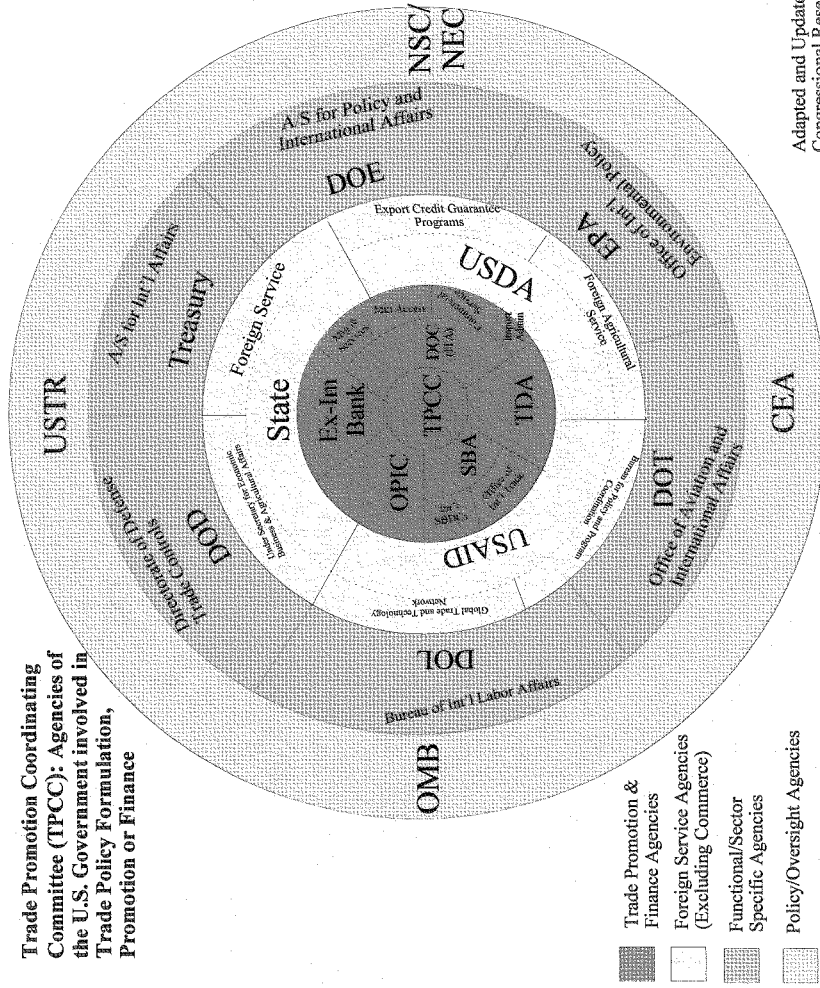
Trade Promotion Coordinating Committee (TPCC): Agencies of the U.S. Government involved in Trade Policy Formulation, Promotion or Finance

USTR

NSC/ NEC

A/S for Policy and International Affairs

DOE

Office of Int'l Environmental Policy

EPA

Export Credit Guarantee Programs

USDA

Foreign Agricultural Service

A/S for Int'l Affairs

Treasury

Foreign Service

State

Under Secretary for Economic Business & Agricultural Affairs

Ex-Im Bank

TPCC

DOC (ITA)

Market Access

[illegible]

Import Admin

TDA

OPIC

SBA

Int'l SBDCs

Office of Int'l Trade

Bureau for Policy and Program Coordination

USAID

Global Trade and Technology Network

DOT

Office of Aviation and International Affairs

DOD

Directorate of Defense Trade Controls

DOL

Bureau of Int'l Labor Affairs

OMB

CEA

Trade Promotion & Finance Agencies

Foreign Service Agencies (Excluding Commerce)

Functional/Sector Specific Agencies

Policy/Oversight Agencies

Adapted and Update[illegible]
Congressional Rese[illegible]